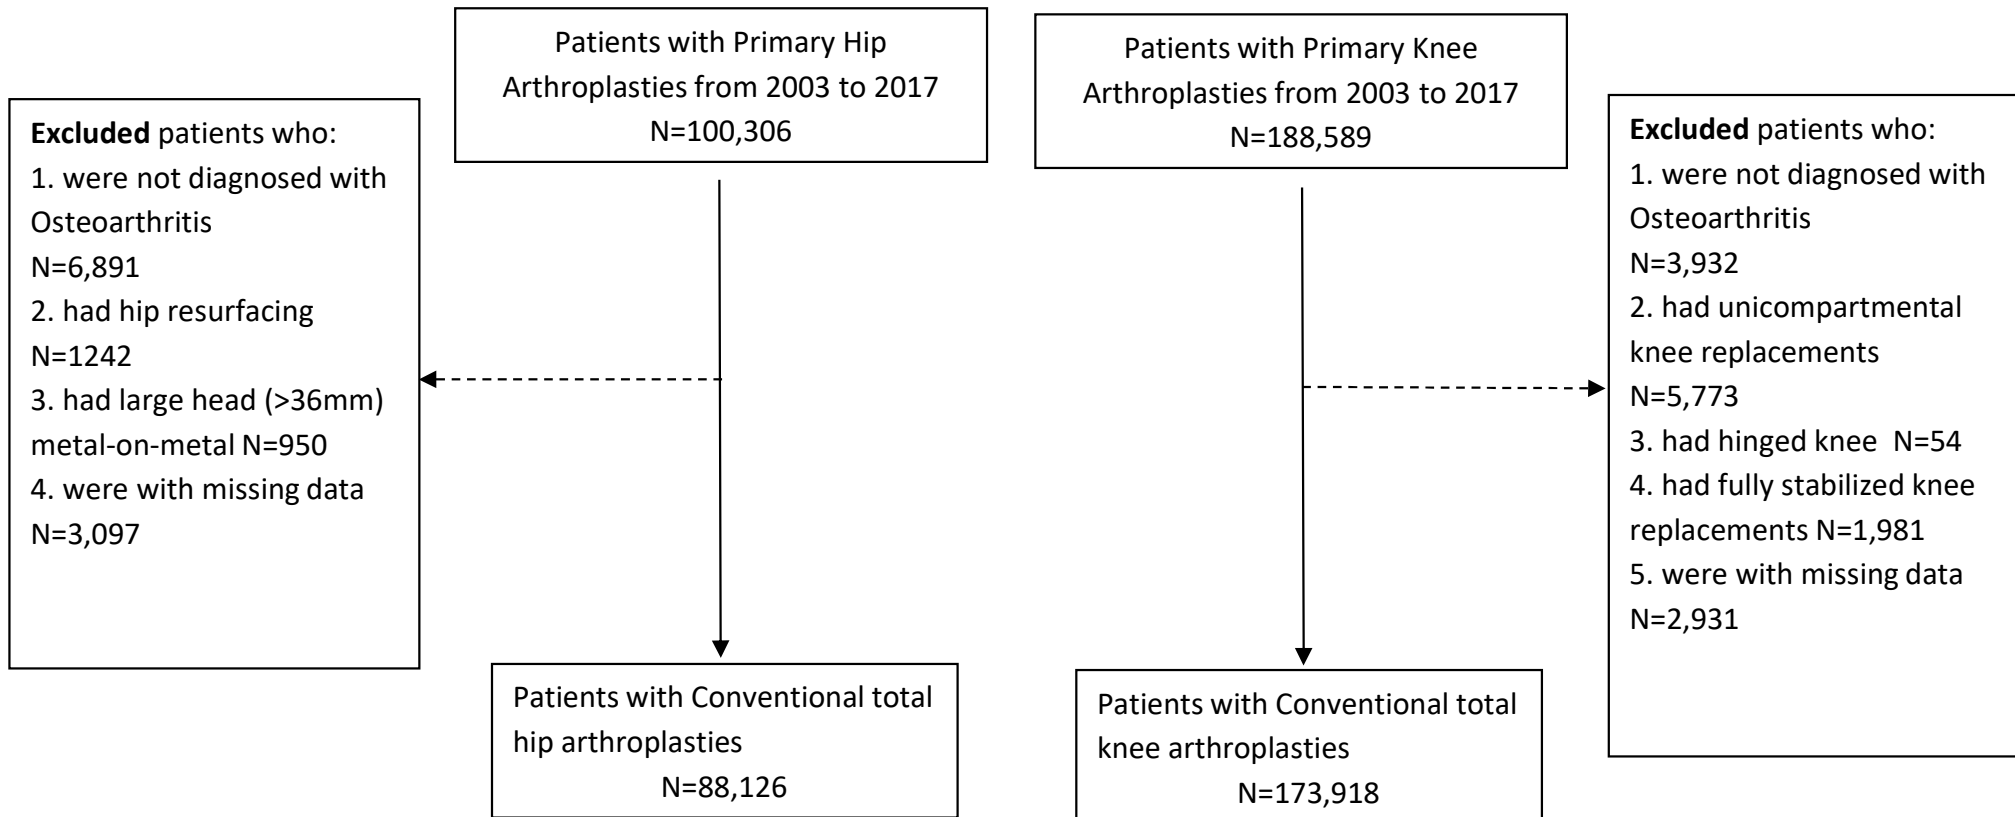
Patients with Primary Hip Arthroplasties from 2003 to 2017
N=100,306

Excluded patients who:
1. were not diagnosed with Osteoarthritis
N=6,891
2. had hip resurfacing
N=1242
3. had large head (>36mm) metal-on-metal N=950
4. were with missing data
N=3,097

Patients with Conventional total hip arthroplasties
N=88,126

Patients with Primary Knee Arthroplasties from 2003 to 2017
N=188,589

Excluded patients who:
1. were not diagnosed with Osteoarthritis
N=3,932
2. had unicompartmental knee replacements
N=5,773
3. had hinged knee N=54
4. had fully stabilized knee replacements N=1,981
5. were with missing data
N=2,931

Patients with Conventional total knee arthroplasties
N=173,918